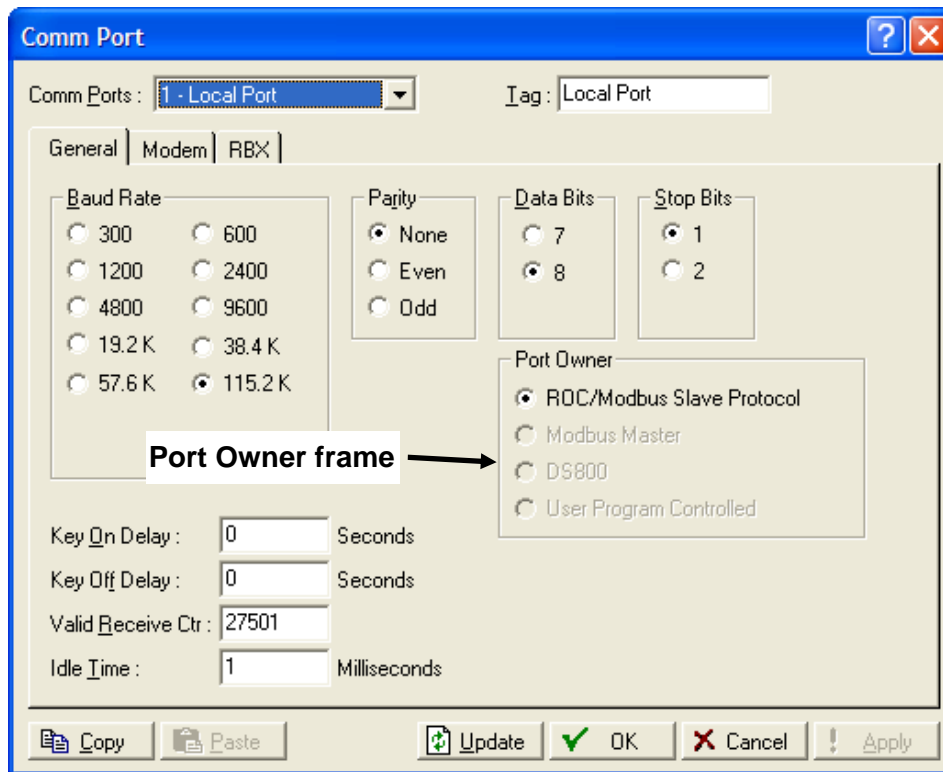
Comm Port

Comm Ports : 1 - Local Port

Tag : Local Port

General | Modem | RBX

Baud Rate
300
600
1200
2400
4800
9600
19.2 K
38.4 K
57.6 K
115.2 K

Parity
None
Even
Odd

Data Bits
7
8

Stop Bits
1
2

Port Owner
ROC/Modbus Slave Protocol
Modbus Master
DS800
User Program Controlled

Port Owner frame

Key On Delay : 0 Seconds
Key Off Delay : 0 Seconds
Valid Receive Ctr : 27501
Idle Time : 1 Milliseconds

Copy
Paste
Update
OK
Cancel
Apply